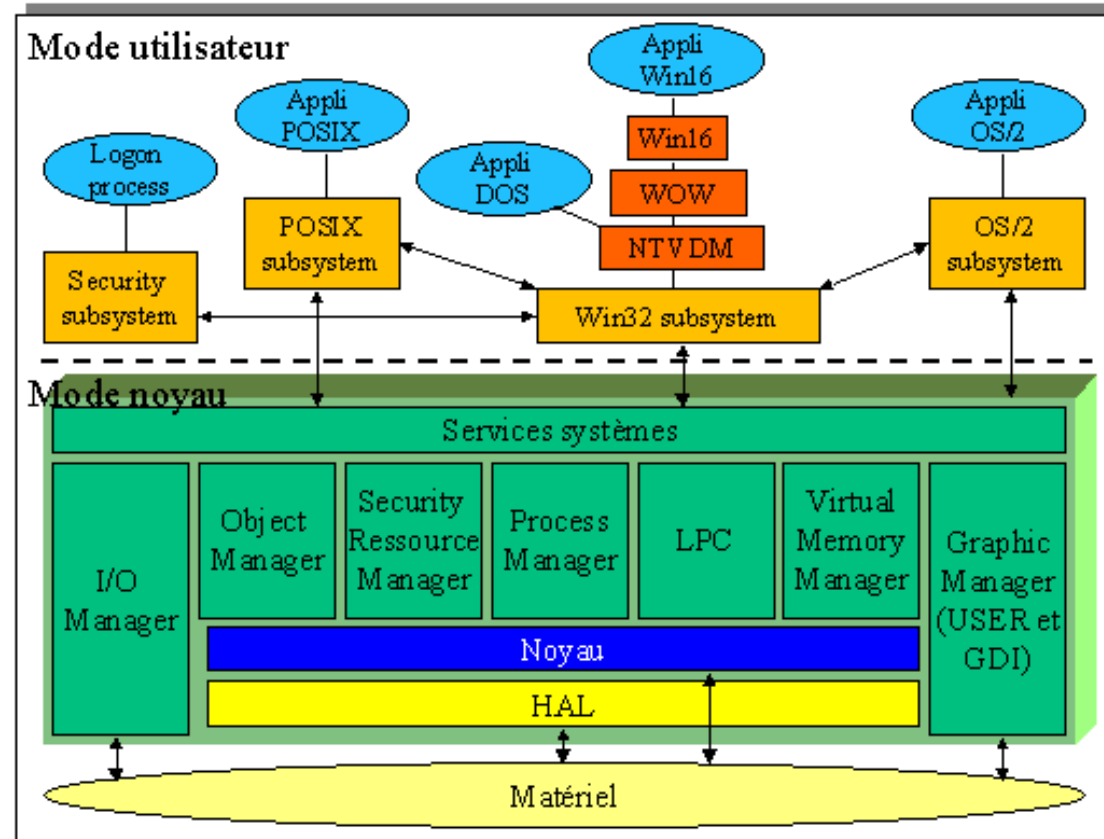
Mode utilisateur

Appli Win16

Win16

WOW

Appli DOS

NTVDM

Appli POSIX

POSIX subsystem

Logon process

Security subsystem

Win32 subsystem

Appli OS/2

OS/2 subsystem

Mode noyau

Services systèmes

I/O Manager

Object Manager

Security Ressource Manager

Process Manager

LPC

Virtual Memory Manager

Graphic Manager (USER et GDI)

Noyau

HAL

Matériel